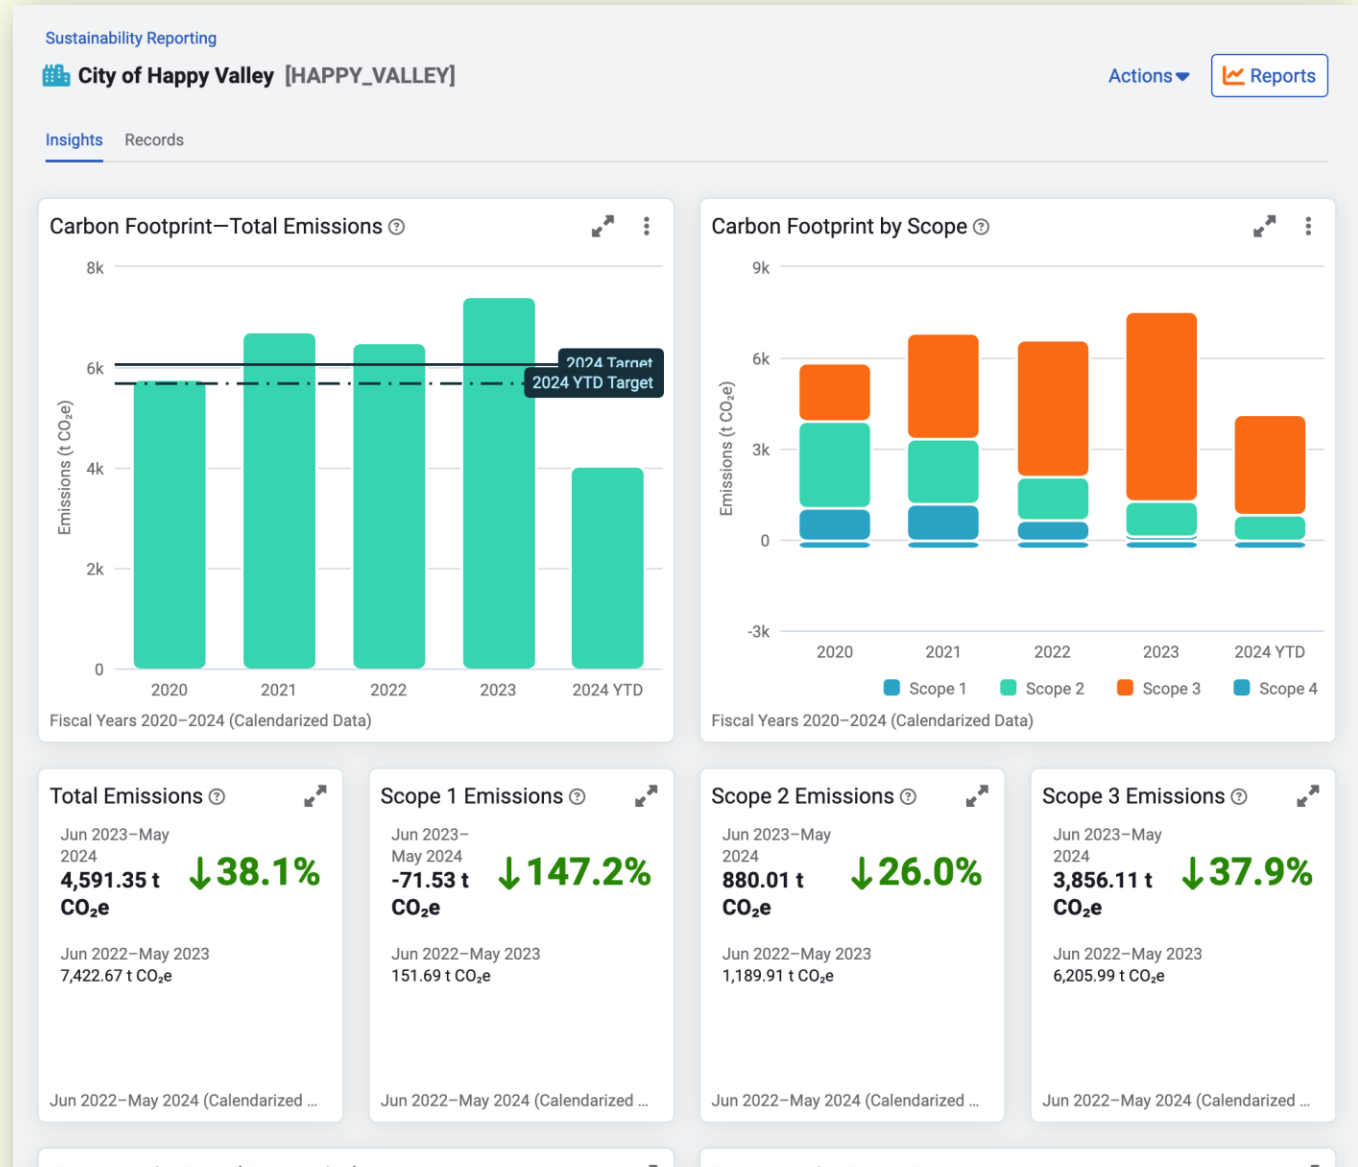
Sustainability Reporting

City of Happy Valley [HAPPY_VALLEY]

Actions

Reports

Insights Records

Carbon Footprint—Total Emissions

8k
6k
4k
2k
0

Emissions (t $CO_2e$)

2024 Target
2024 YTD Target

2020 2021 2022 2023 2024 YTD

Fiscal Years 2020–2024 (Calendarized Data)

Carbon Footprint by Scope

9k
6k
3k
0
-3k

Emissions (t $CO_2e$)

2020 2021 2022 2023 2024 YTD

Scope 1 Scope 2 Scope 3 Scope 4

Fiscal Years 2020–2024 (Calendarized Data)

Total Emissions

Jun 2023–May 2024
4,591.35 t $CO_2e$
↓38.1%

Jun 2022–May 2023
7,422.67 t $CO_2e$

Jun 2022–May 2024 (Calendarized ...

Scope 1 Emissions

Jun 2023–May 2024
-71.53 t $CO_2e$
↓147.2%

Jun 2022–May 2023
151.69 t $CO_2e$

Jun 2022–May 2024 (Calendarized ...

Scope 2 Emissions

Jun 2023–May 2024
880.01 t $CO_2e$
↓26.0%

Jun 2022–May 2023
1,189.91 t $CO_2e$

Jun 2022–May 2024 (Calendarized ...

Scope 3 Emissions

Jun 2023–May 2024
3,856.11 t $CO_2e$
↓37.9%

Jun 2022–May 2023
6,205.99 t $CO_2e$

Jun 2022–May 2024 (Calendarized ...